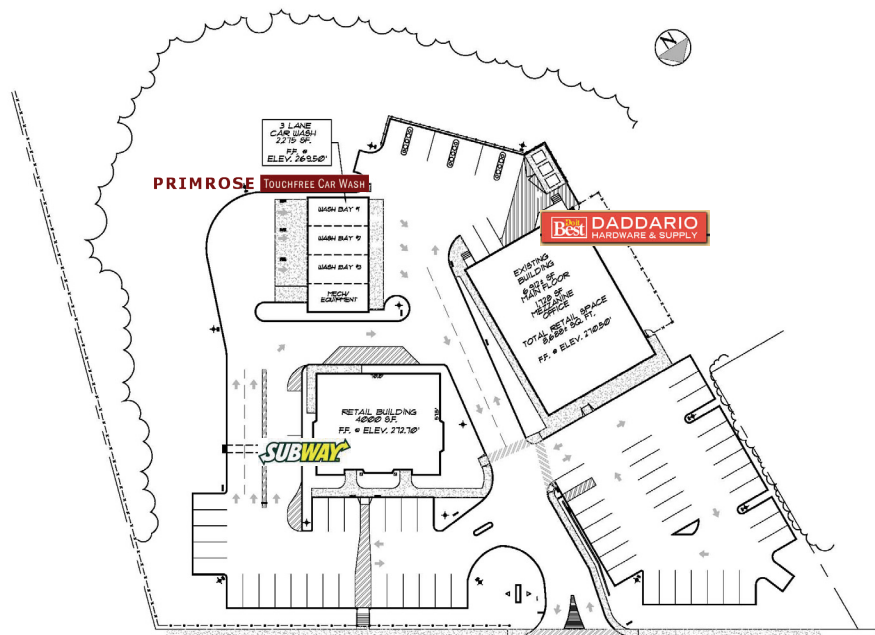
3 LANE CAR WASH 2275 SF. F.F. = ELEV. 269.50'

PRIMROSE TOUCHFREE CAR WASH

WASH BAY 4

WASH BAY 3

WASH BAY 2

WASH BAY 1

MECH/ EQUIPMENT

Do it Best DADDARIO HARDWARE & SUPPLY

EXISTING BUILDING 6,973 SF MAIN FLOOR 1,712 SF MEZZANINE OFFICE TOTAL RETAIL SPACE 8,685± SQ. FT. F.F. = ELEV. 270.50'

RETAIL BUILDING 4000 SF. F.F. = ELEV. 272.70'

SUBWAY